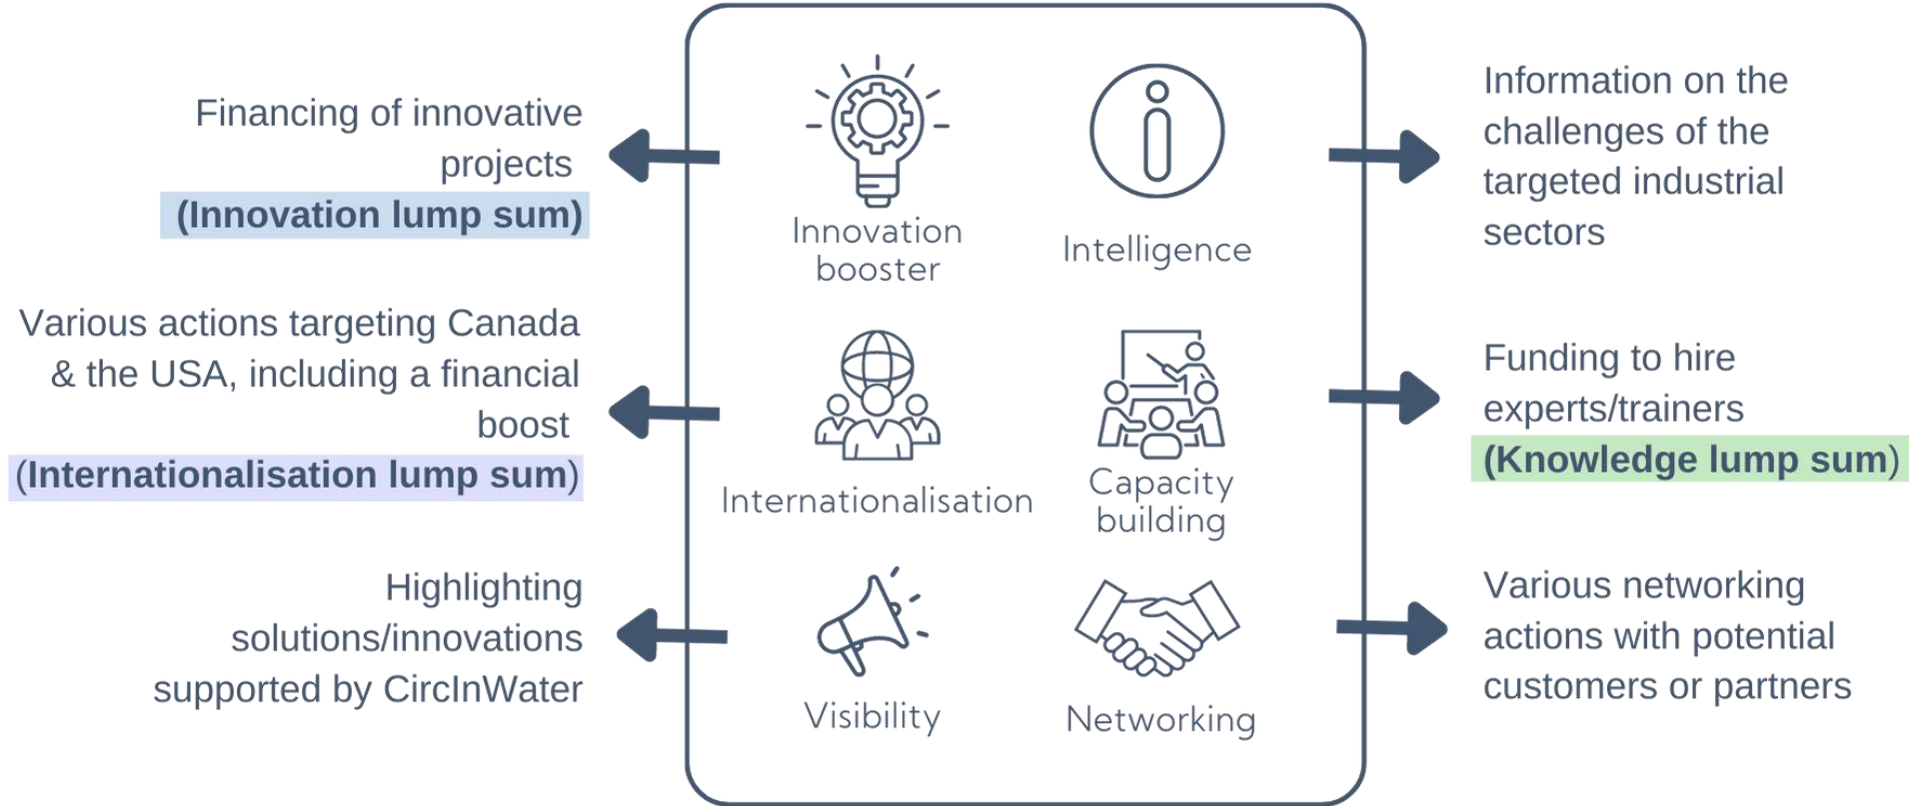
Financing of innovative projects
(Innovation lump sum)

Innovation booster

Intelligence

Information on the challenges of the targeted industrial sectors

Various actions targeting Canada & the USA, including a financial boost
(Internationalisation lump sum)

Internationalisation

Capacity building

Funding to hire experts/trainers
(Knowledge lump sum)

Highlighting solutions/innovations supported by CircInWater

Visibility

Networking

Various networking actions with potential customers or partners